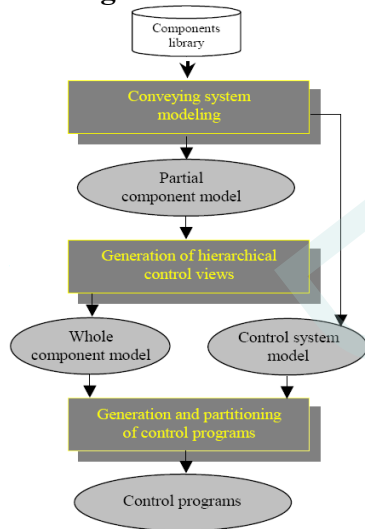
Components library

Conveying system modeling

Partial component model

Generation of hierarchical control views

Whole component model

Control system model

Generation and partitioning of control programs

Control programs